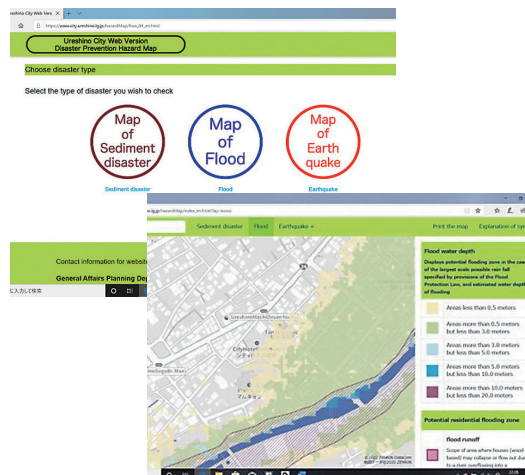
Ureshino City Web Vers

https://www.city.ureshino.lg.jp/hazardMap/flow_01_en.html

Ureshino City Web Version
Disaster Prevention Hazard Map

Choose disaster type

Select the type of disaster you wish to check

Map of Sediment disaster

Map of Flood

Map of Earth quake

Sediment disaster

Flood

Earthquake

Contact information for website

General Affairs Planning Dep

に入力して検索

.lg.jp/hazardMap/index_en.html?ay=kasoo

Sediment disaster

Flood

Earthquake

Print the map

Explanation of sy

Flood water depth

Displays potential flooding zone in the case of the largest scale possible rain fall specified by provisions of the Flood Protection Law, and estimated water depth of flooding

Areas less than 0.5 meters

Areas more than 0.5 meters but less than 3.0 meters

Areas more than 3.0 meters but less than 5.0 meters

Areas more than 5.0 meters but less than 10.0 meters

Areas more than 10.0 meters but less than 20.0 meters

Potential residential flooding zone

flood runoff

Scope of area where houses (wood-based) may collapse or flow out due to a river overflowing into a

Ureshino

Cityhall

© 2020 ZENRIN